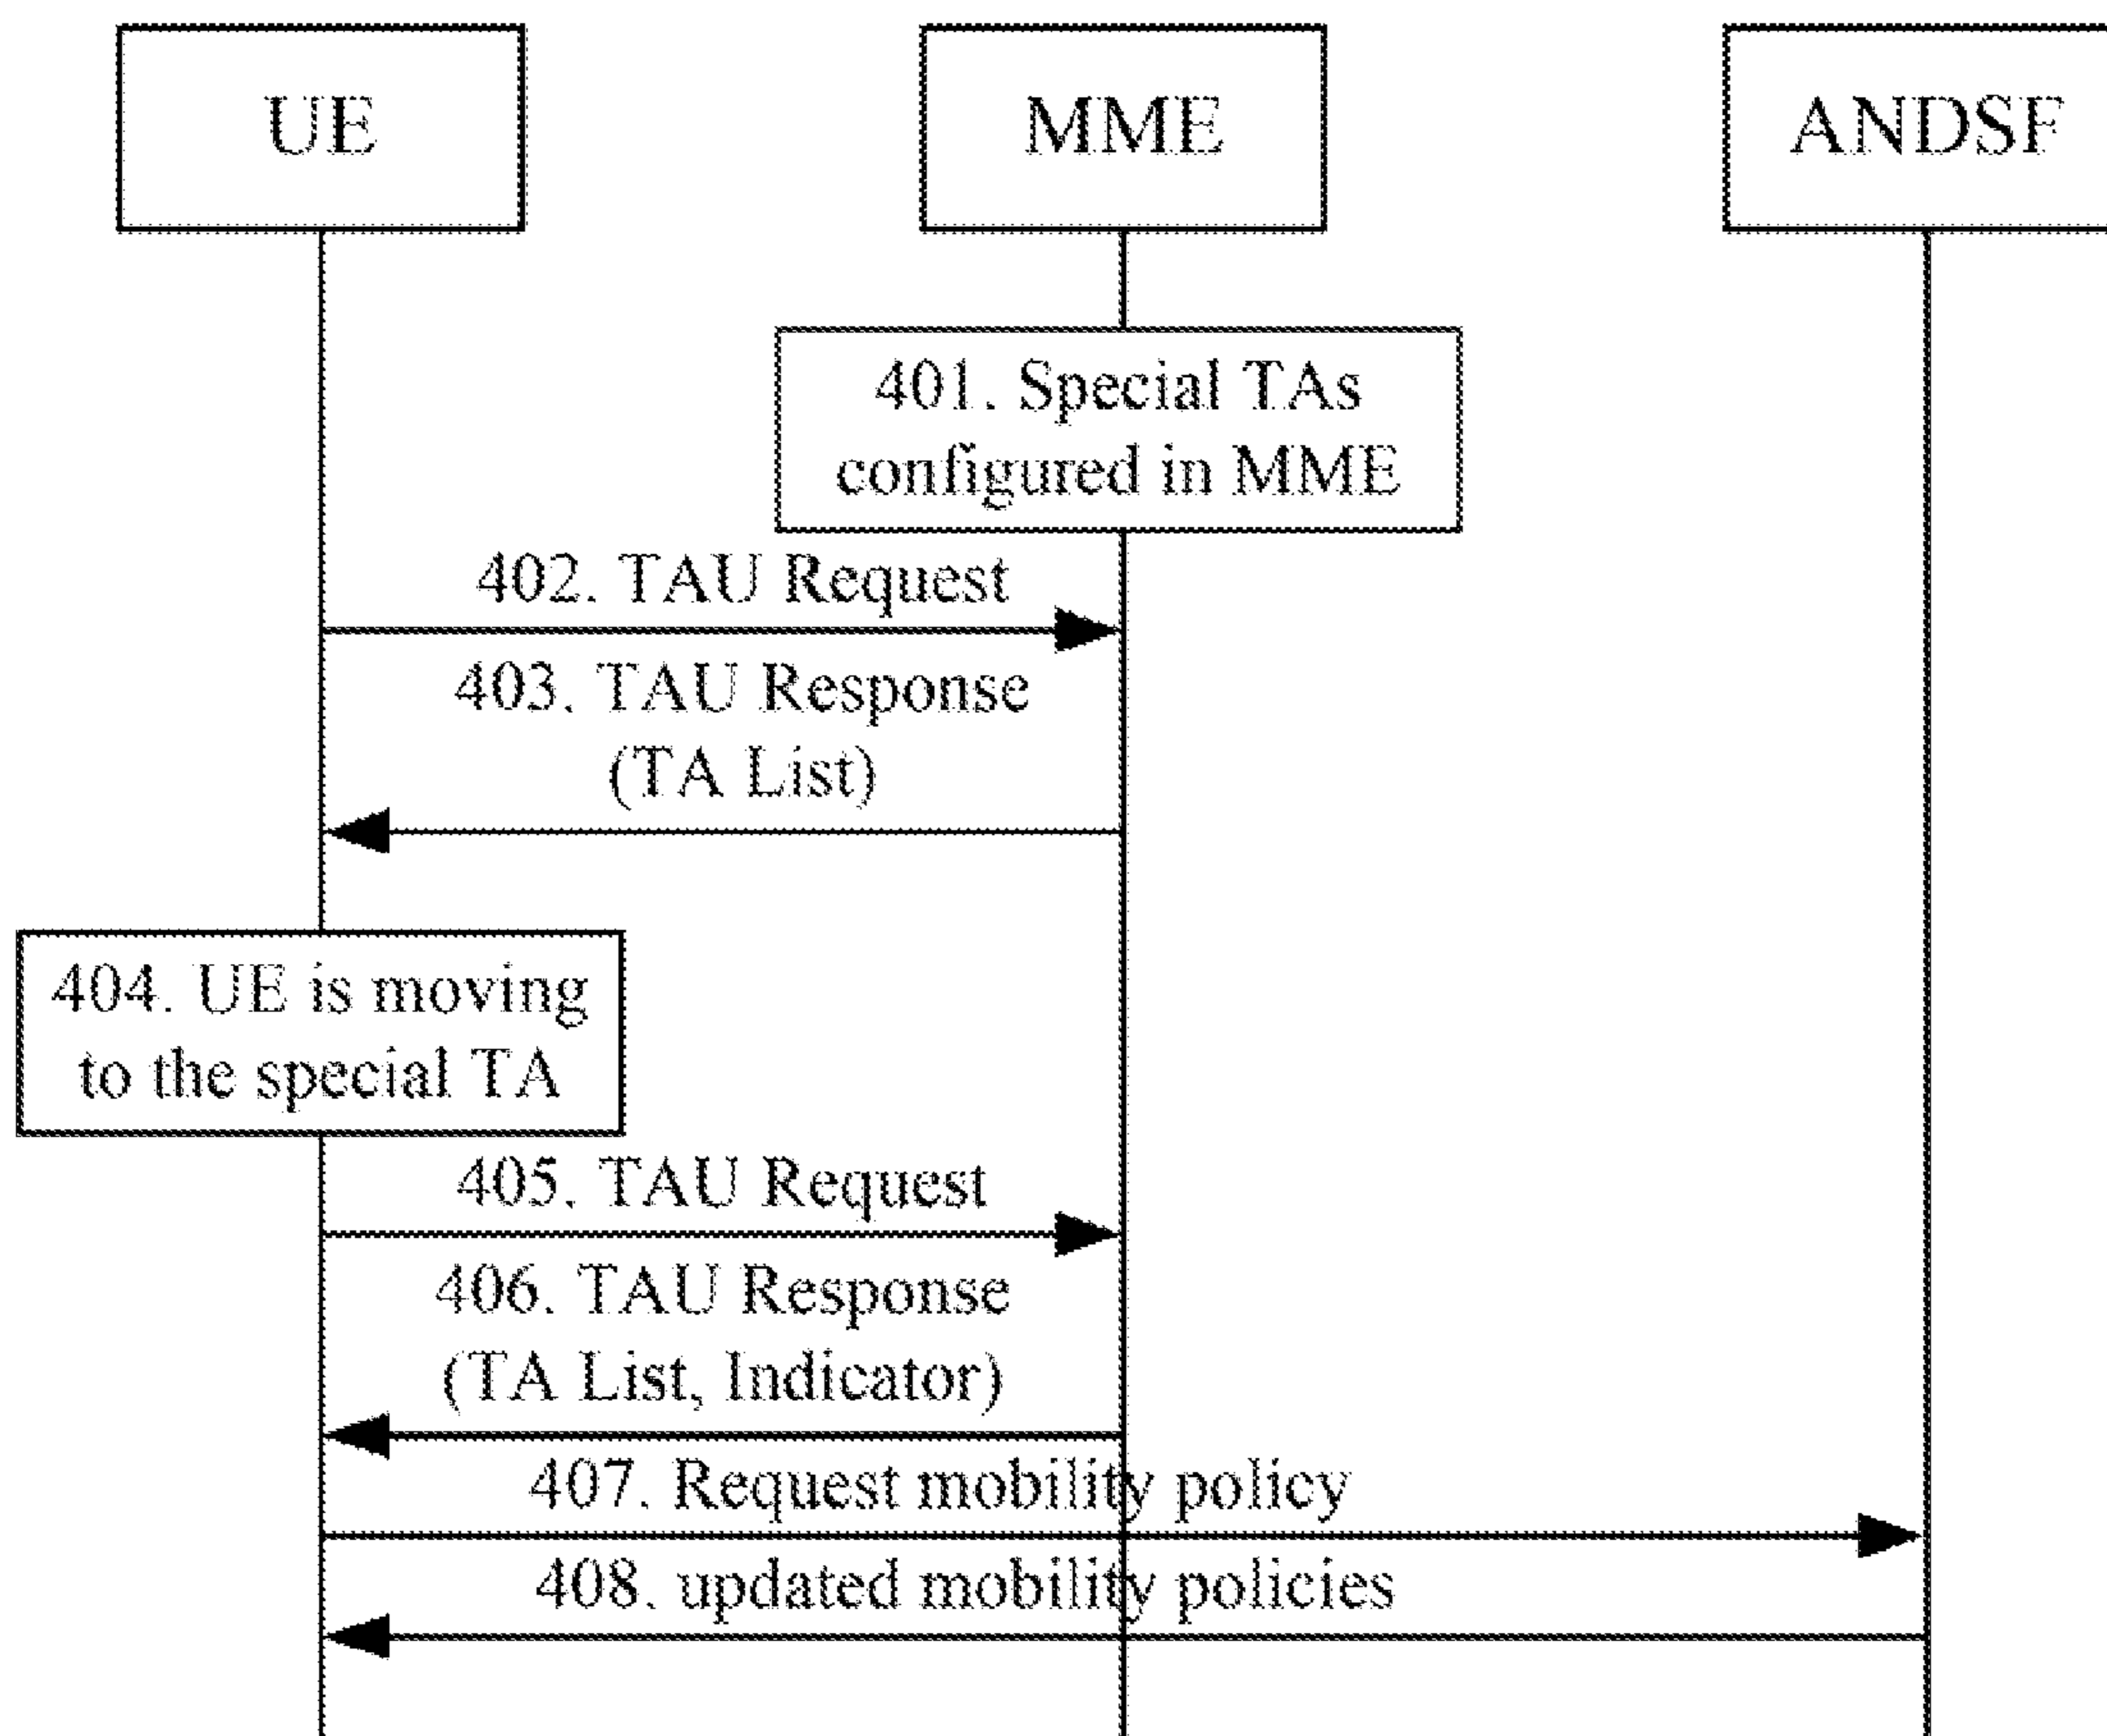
UE

MME

ANDSF

401. Special TAs configured in MME

402. TAU Request

403. TAU Response (TA List)

404. UE is moving to the special TA

405. TAU Request

406. TAU Response (TA List, Indicator)

407. Request mobility policy

408. updated mobility policies